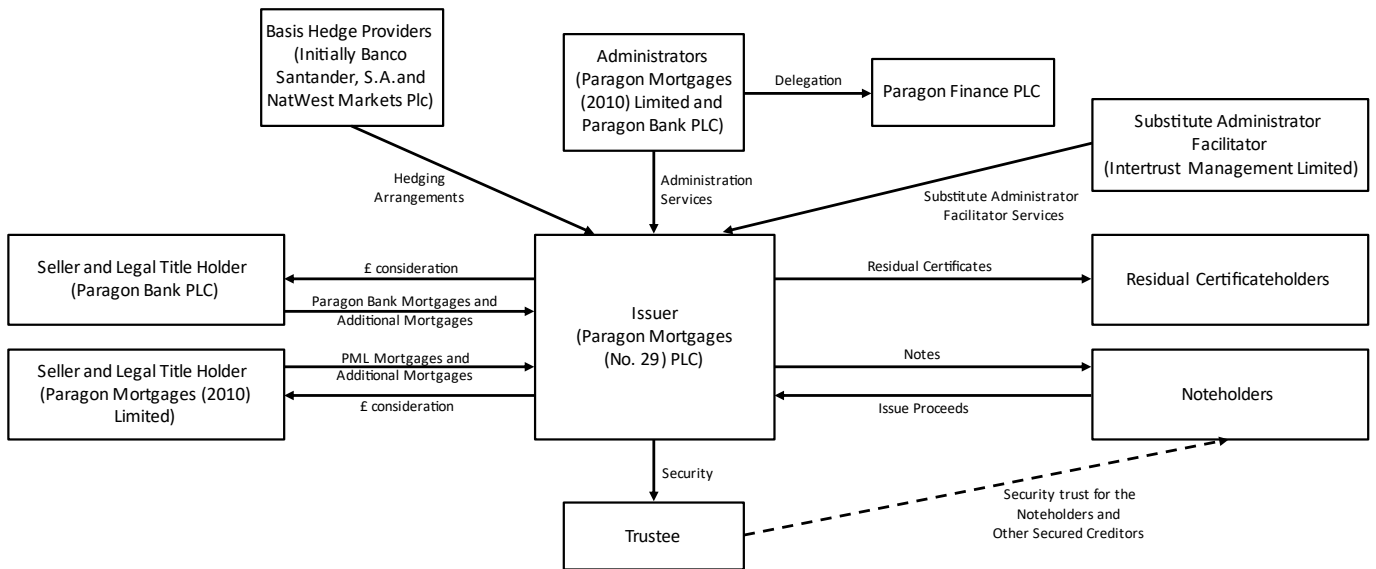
Basis Hedge Providers (Initially Banco Santander, S.A.and NatWest Markets Plc)

Administrators (Paragon Mortgages (2010) Limited and Paragon Bank PLC)

Delegation

Paragon Finance PLC

Substitute Administrator Facilitator (Intertrust Management Limited)

Hedging Arrangements

Administration Services

Substitute Administrator Facilitator Services

Seller and Legal Title Holder (Paragon Bank PLC)

£ consideration

Paragon Bank Mortgages and Additional Mortgages

Issuer (Paragon Mortgages (No. 29) PLC)

Residual Certificates

Residual Certificateholders

Seller and Legal Title Holder (Paragon Mortgages (2010) Limited)

PML Mortgages and Additional Mortgages

£ consideration

Notes

Issue Proceeds

Noteholders

Security

Trustee

Security trust for the Noteholders and Other Secured Creditors